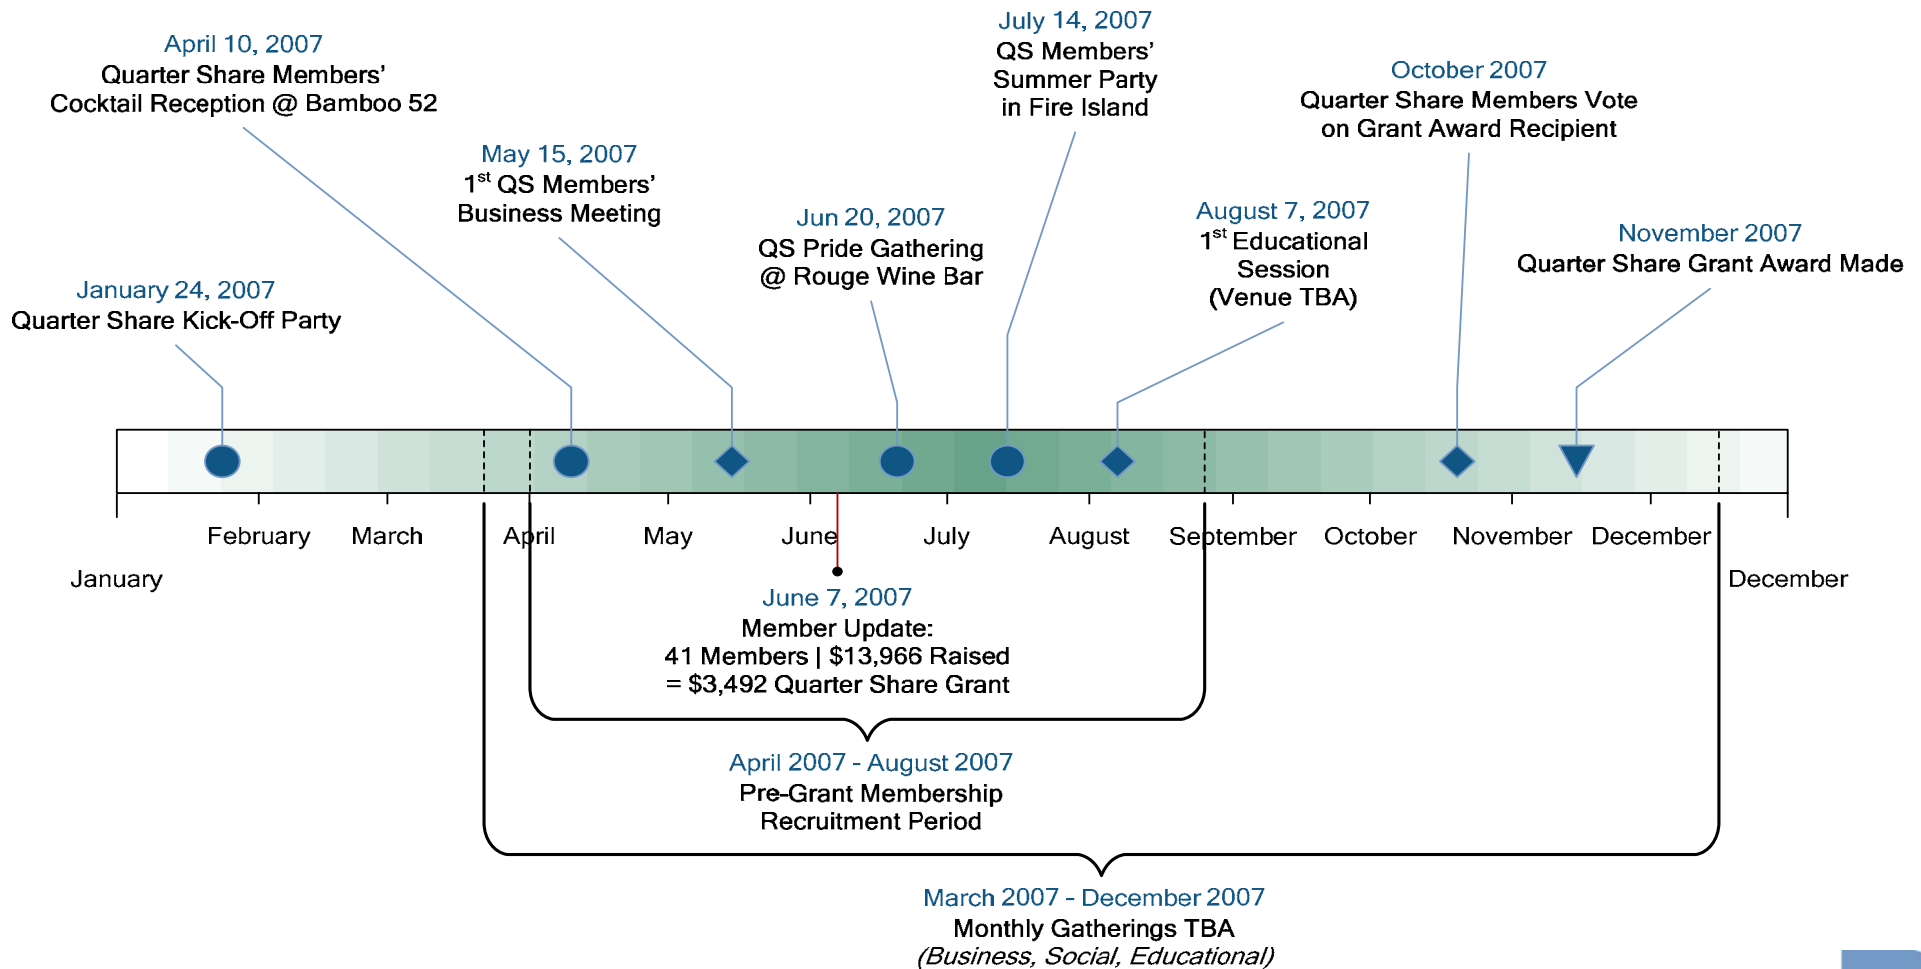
April 10, 2007
Quarter Share Members' Cocktail Reception @ Bamboo 52

July 14, 2007
QS Members' Summer Party in Fire Island

October 2007
Quarter Share Members Vote on Grant Award Recipient

May 15, 2007
$1^{st}$ QS Members' Business Meeting

Jun 20, 2007
QS Pride Gathering @ Rouge Wine Bar

August 7, 2007
$1^{st}$ Educational Session (Venue TBA)

November 2007
Quarter Share Grant Award Made

January 24, 2007
Quarter Share Kick-Off Party

January February March April May June July August September October November December December

June 7, 2007
Member Update:
41 Members | $13,966 Raised
= $3,492 Quarter Share Grant

April 2007 - August 2007
Pre-Grant Membership Recruitment Period

March 2007 - December 2007
Monthly Gatherings TBA
(Business, Social, Educational)